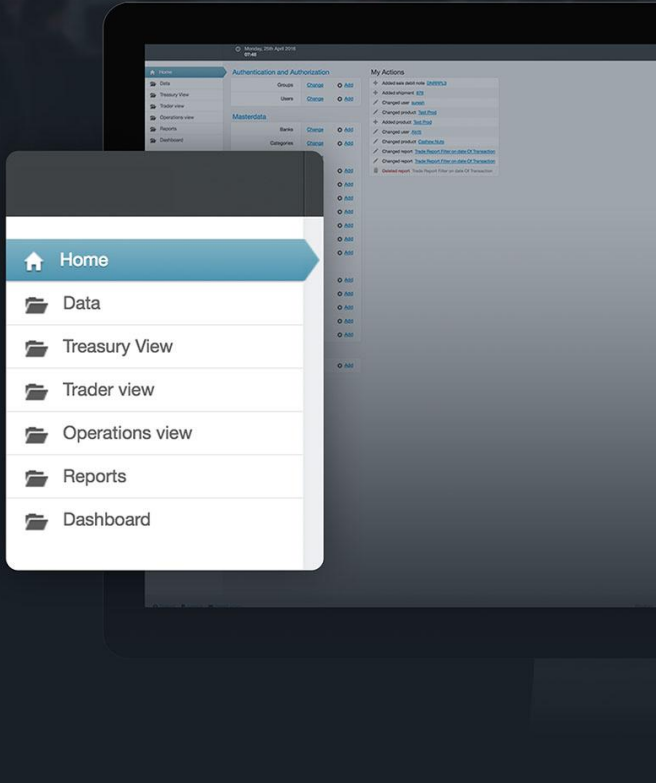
Monday, 25th April 2016
07:45

Home
Data
Treasury View
Trader view
Operations view
Reports
Dashboard

Authentication and Authorization

| | | |
|---|---|---|
| Groups | Change | Add |
| Users | Change | Add |

Masterdata

| | | |
|---|---|---|
| Banks | Change | Add |
| Categories | Change | Add |

My Actions

Added sale debit note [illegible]
Added shipment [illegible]
Changed user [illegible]
Changed product Test Prod
Added product Test Prod
Changed user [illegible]
Changed product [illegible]
Changed report Trade Report Filter on date Of Transaction
Changed report Trade Report Filter on date Of Transaction
Deleted report Trade Report Filter on date Of Transaction

Home
Data
Treasury View
Trader view
Operations view
Reports
Dashboard